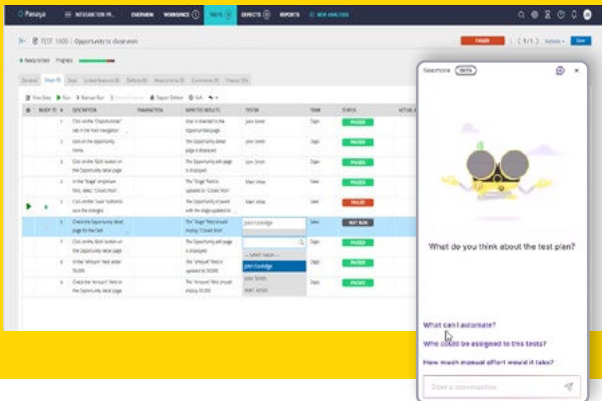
Panaya INTEGRATION PR... OVERVIEW WORKSPACE TESTS DEFECTS REPORTS NEW ANALYSIS

TEST 1000 | Opportunity to close won

1/1 Actions Save

Ready to Run Progress

General Steps Data Linked Requirements Defects Attachments Comments History

View Step Run Manual Run Export Defect

| STEP | DESCRIPTION | PARAMETERS | EXPECTED RESULTS | TESTER | TEAM | STATUS |
|---|---|---|---|---|---|---|
| 1 | Click on the "Opportunities" tab in the main navigation | | User is directed to the Opportunities page | John Smith | Dallas | PASSED |
| 2 | Click on the opportunity name | | The Opportunity detail page is displayed | John Smith | Dallas | PASSED |
| 3 | Click on the "Edit" button on the Opportunity detail page | | The Opportunity edit page is displayed | John Smith | Dallas | PASSED |
| 4 | In the "Stage" dropdown field, select "Closed Won" | | The "Stage" field is updated to "Closed Won" | Mark Wilson | Dallas | FAILED |
| 5 | Click on the "Save" button to save the changes | | The Opportunity is saved with the stage updated to | John Smith | Dallas | PASSED |
| 6 | Check the Opportunity detail page for the field | | The "Stage" field should display "Closed Won" | John Coolidge | Dallas | NOT RUN |
| 7 | Click on the "Edit" button on the Opportunity detail page | | The Opportunity edit page is displayed | | Dallas | PASSED |
| 8 | In the "Amount" field enter 50,000 | | The "Amount" field is updated to 50,000 | | Dallas | PASSED |
| 9 | Check the "Amount" field on the Opportunity detail page | | The "Amount" field should display 50,000 | | Dallas | PASSED |

-- Select value --
John Coolidge
John Smith
Mark Wilson

Seemore BETA

What do you think about the test plan?

What can I automate?
Who could be assigned to this tests?
How much manual effort would it take?

Start a conversation